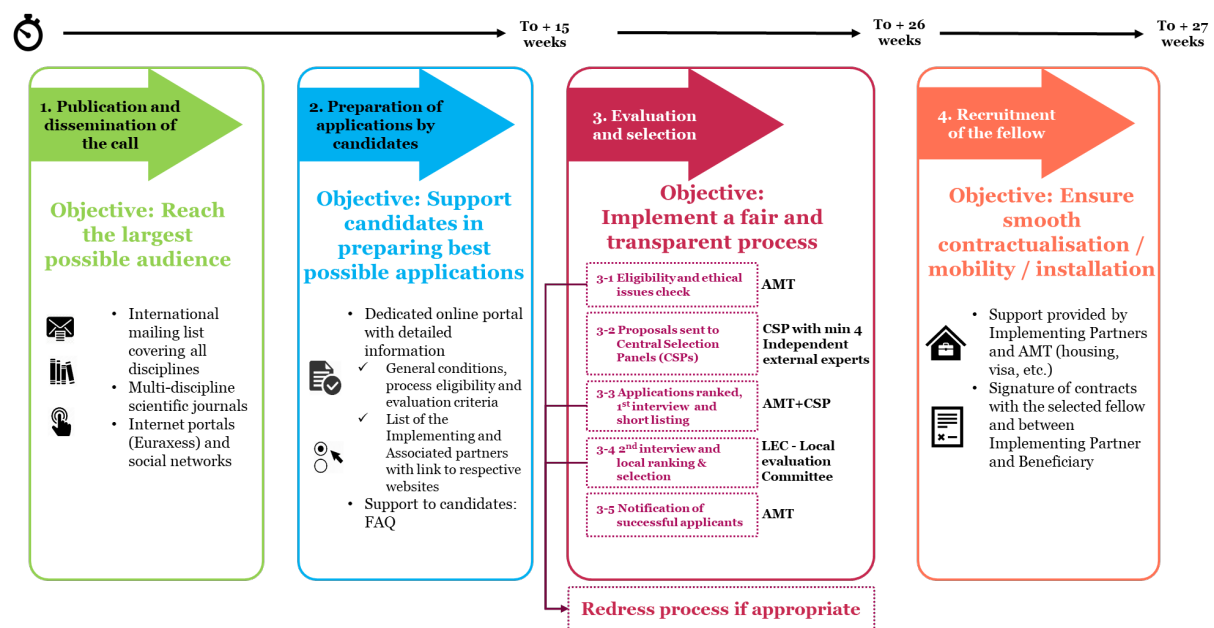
To + 15 weeks

To + 26 weeks

To + 27 weeks

1. Publication and dissemination of the call

Objective: Reach the largest possible audience

• International mailing list covering all disciplines
• Multi-discipline scientific journals
• Internet portals (Euraxess) and social networks

2. Preparation of applications by candidates

Objective: Support candidates in preparing best possible applications

• Dedicated online portal with detailed information
✓ General conditions, process eligibility and evaluation criteria
✓ List of the Implementing and Associated partners with link to respective websites
• Support to candidates: FAQ

3. Evaluation and selection

Objective: Implement a fair and transparent process

3-1 Eligibility and ethical issues check | AMT

3-2 Proposals sent to Central Selection Panels (CSPs) | CSP with min 4 Independent external experts

3-3 Applications ranked, 1$^{st}$ interview and short listing | AMT+CSP

3-4 2$^{nd}$ interview and local ranking & selection | LEC - Local evaluation Committee

3-5 Notification of successful applicants | AMT

Redress process if appropriate

4. Recruitment of the fellow

Objective: Ensure smooth contractualisation / mobility / installation

• Support provided by Implementing Partners and AMT (housing, visa, etc.)
• Signature of contracts with the selected fellow and between Implementing Partner and Beneficiary